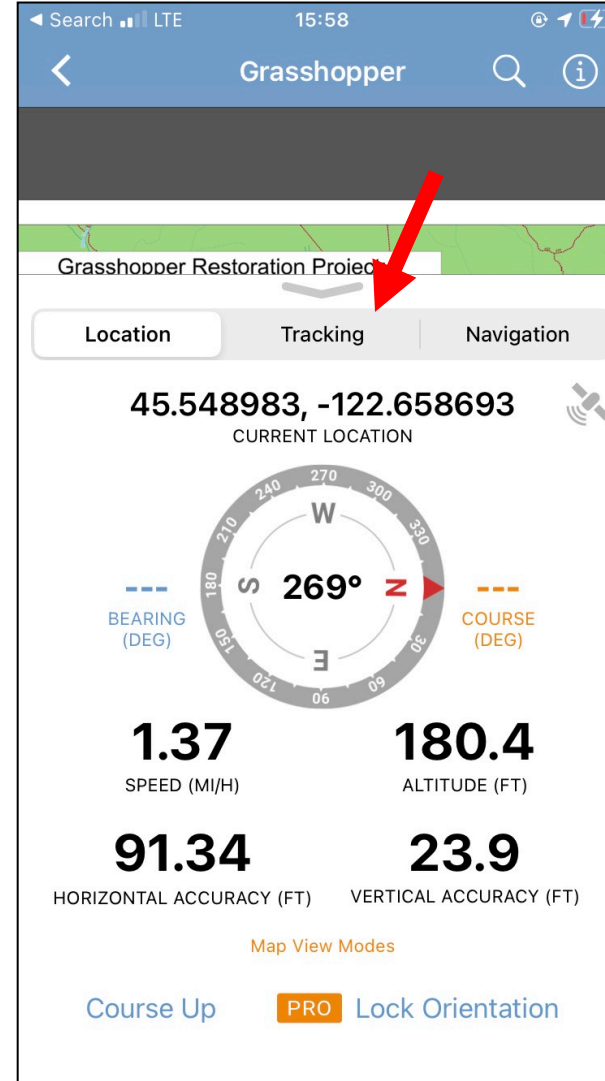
◀ Search LTE 15:58

Grasshopper

Grasshopper Restoration Projec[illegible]

Location Tracking Navigation

45.548983, -122.658693
CURRENT LOCATION

270 300 330 N 30 60 90 120 150 180 210 240
W S N E
269°

---
BEARING (DEG)

---
COURSE (DEG)

1.37
SPEED (MI/H)

180.4
ALTITUDE (FT)

91.34
HORIZONTAL ACCURACY (FT)

23.9
VERTICAL ACCURACY (FT)

Map View Modes

Course Up PRO Lock Orientation